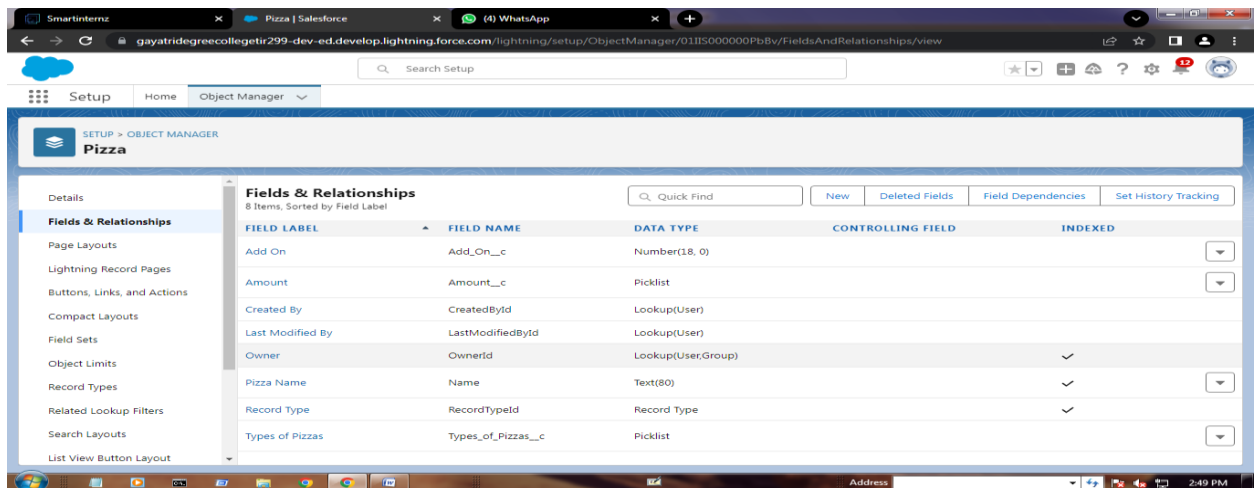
Smartinternz × Pizza | Salesforce × (4) WhatsApp × +

gayatridegreecollegetir299-dev-ed.develop.lightning.force.com/lightning/setup/ObjectManager/01I5000000PbBv/FieldsAndRelationships/view

Search Setup

12

Setup Home Object Manager

SETUP > OBJECT MANAGER
Pizza

Details
Fields & Relationships
Page Layouts
Lightning Record Pages
Buttons, Links, and Actions
Compact Layouts
Field Sets
Object Limits
Record Types
Related Lookup Filters
Search Layouts
List View Button Layout

Fields & Relationships
8 Items, Sorted by Field Label

Quick Find New Deleted Fields Field Dependencies Set History Tracking

| FIELD LABEL | FIELD NAME | DATA TYPE | CONTROLLING FIELD | INDEXED |
|---|---|---|---|---|
| Add On | Add_On__c | Number(18, 0) | | |
| Amount | Amount__c | Picklist | | |
| Created By | CreatedById | Lookup(User) | | |
| Last Modified By | LastModifiedById | Lookup(User) | | |
| Owner | OwnerId | Lookup(User,Group) | | ✓ |
| Pizza Name | Name | Text(80) | | ✓ |
| Record Type | RecordTypeId | Record Type | | ✓ |
| Types of Pizzas | Types_of_Pizzas__c | Picklist | | |

Address 2:49 PM